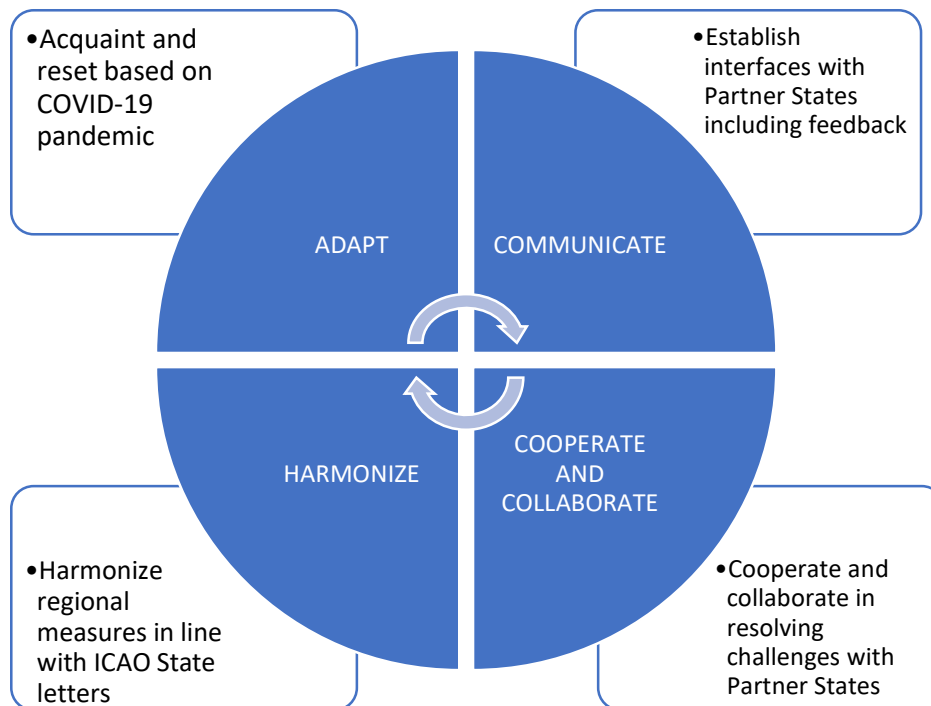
•Acquaint and reset based on COVID-19 pandemic

•Establish interfaces with Partner States including feedback

ADAPT

COMMUNICATE

HARMONIZE

COOPERATE AND COLLABORATE

•Harmonize regional measures in line with ICAO State letters

•Cooperate and collaborate in resolving challenges with Partner States